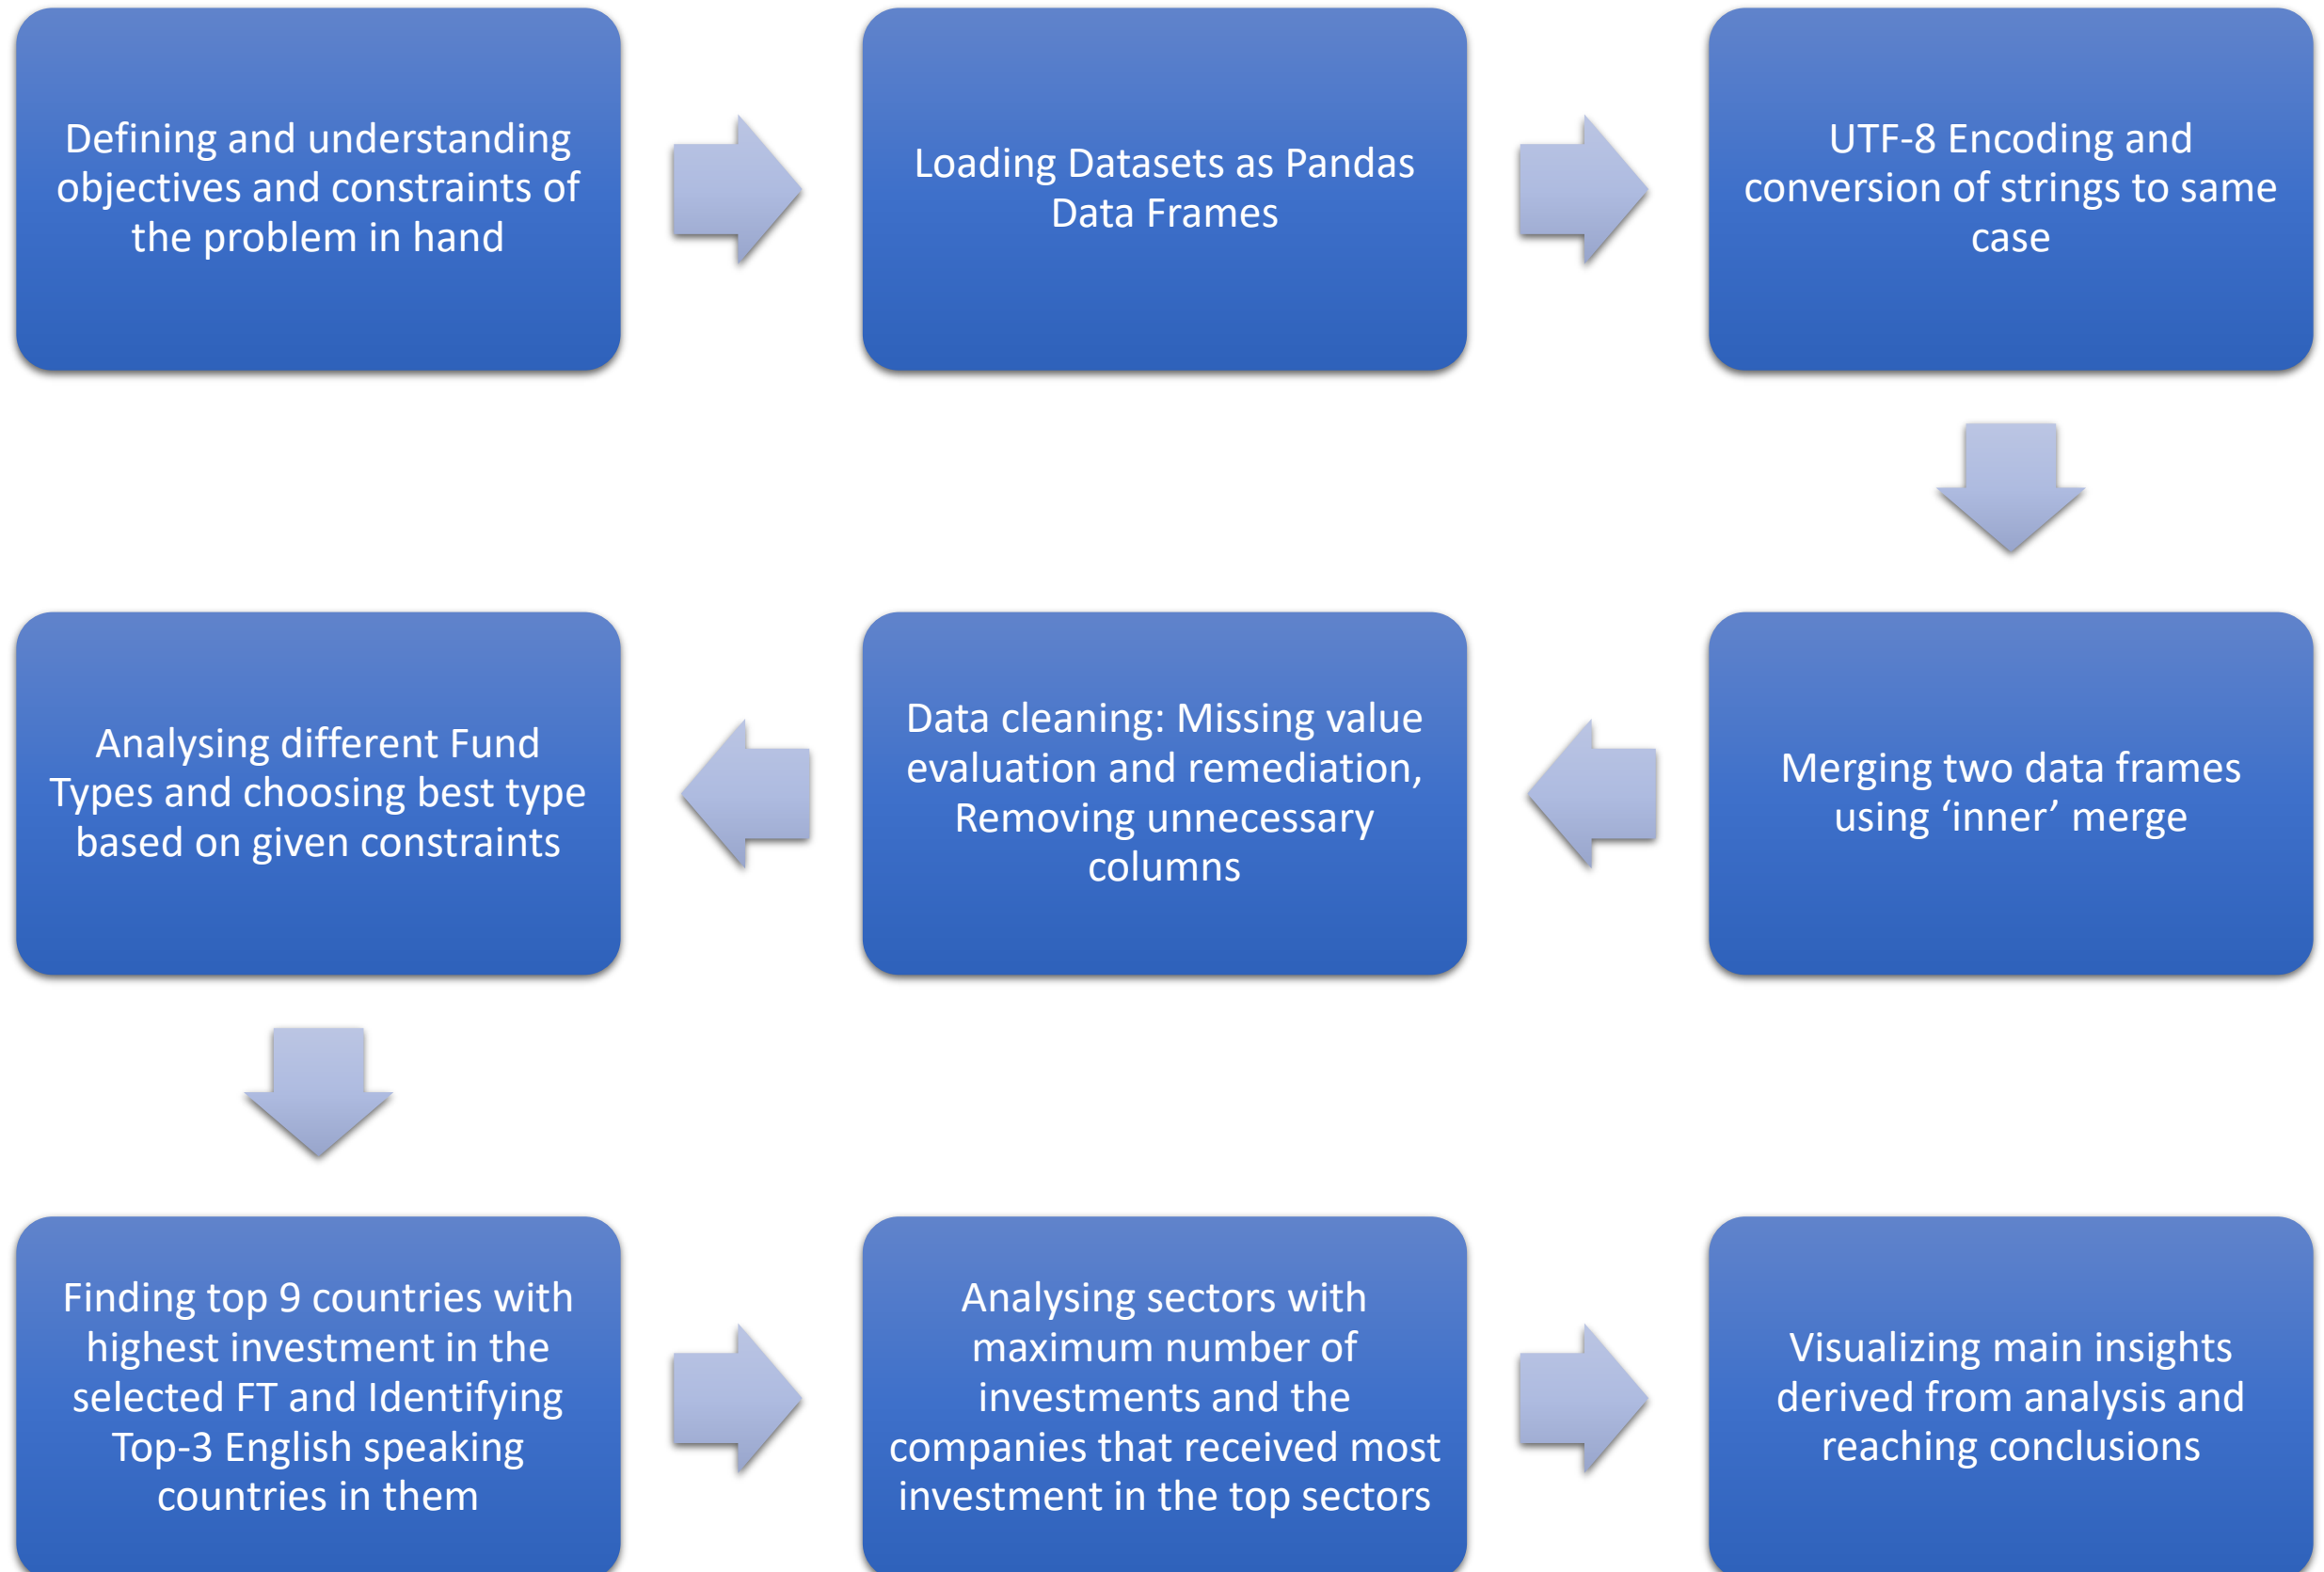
Defining and understanding objectives and constraints of the problem in hand

Loading Datasets as Pandas Data Frames

UTF-8 Encoding and conversion of strings to same case

Merging two data frames using ‘inner’ merge

Data cleaning: Missing value evaluation and remediation, Removing unnecessary columns

Analysing different Fund Types and choosing best type based on given constraints

Finding top 9 countries with highest investment in the selected FT and Identifying Top-3 English speaking countries in them

Analysing sectors with maximum number of investments and the companies that received most investment in the top sectors

Visualizing main insights derived from analysis and reaching conclusions